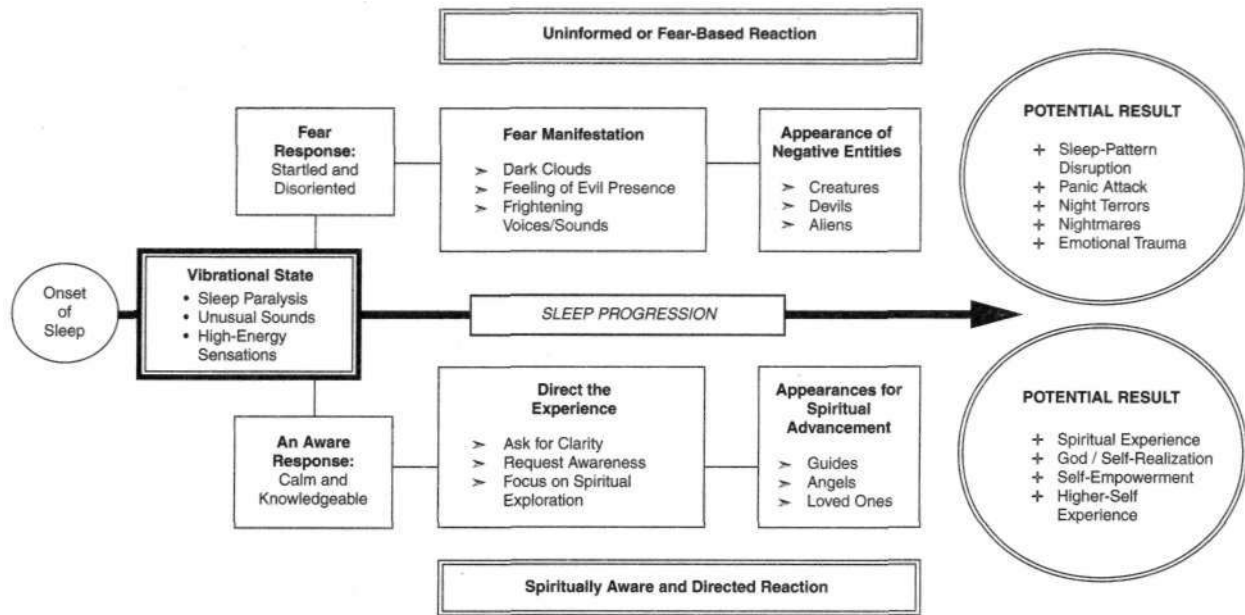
Uninformed or Fear-Based Reaction

Fear Response: Startled and Disoriented

Fear Manifestation
➢ Dark Clouds
➢ Feeling of Evil Presence
➢ Frightening Voices/Sounds

Appearance of Negative Entities
➢ Creatures
➢ Devils
➢ Aliens

POTENTIAL RESULT
+ Sleep-Pattern Disruption
+ Panic Attack
+ Night Terrors
+ Nightmares
+ Emotional Trauma

Onset of Sleep

Vibrational State
• Sleep Paralysis
• Unusual Sounds
• High-Energy Sensations

SLEEP PROGRESSION

An Aware Response: Calm and Knowledgeable

Direct the Experience
➢ Ask for Clarity
➢ Request Awareness
➢ Focus on Spiritual Exploration

Appearances for Spiritual Advancement
➢ Guides
➢ Angels
➢ Loved Ones

POTENTIAL RESULT
+ Spiritual Experience
+ God / Self-Realization
+ Self-Empowerment
+ Higher-Self Experience

Spiritually Aware and Directed Reaction